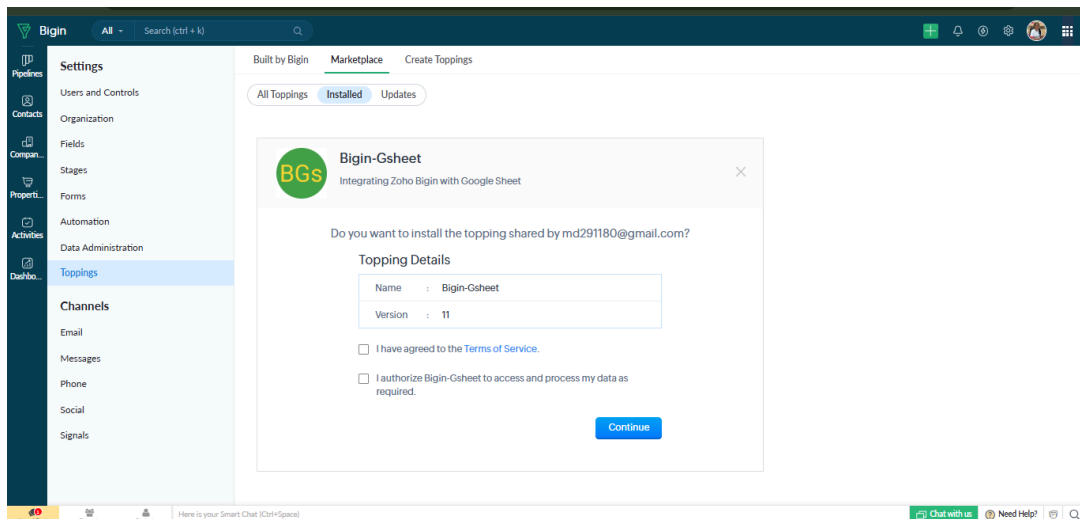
Bigin All Search (ctrl + k)

Pipelines
Contacts
Compan...
Properti...
Activities
Dashbo...

Settings
Users and Controls
Organization
Fields
Stages
Forms
Automation
Data Administration
Toppings

Channels
Email
Messages
Phone
Social
Signals

Built by Bigin Marketplace Create Toppings

All Toppings Installed Updates

BGs
Bigin-Gsheet
Integrating Zoho Bigin with Google Sheet

Do you want to install the topping shared by md291180@gmail.com?

Topping Details

| Name | : | Bigin-Gsheet |
|---|---|---|
| Version | : | 11 |

I have agreed to the Terms of Service.

I authorize Bigin-Gsheet to access and process my data as required.

Continue

Here is your Smart Chat (Ctrl+Space)

Chat with us Need Help?